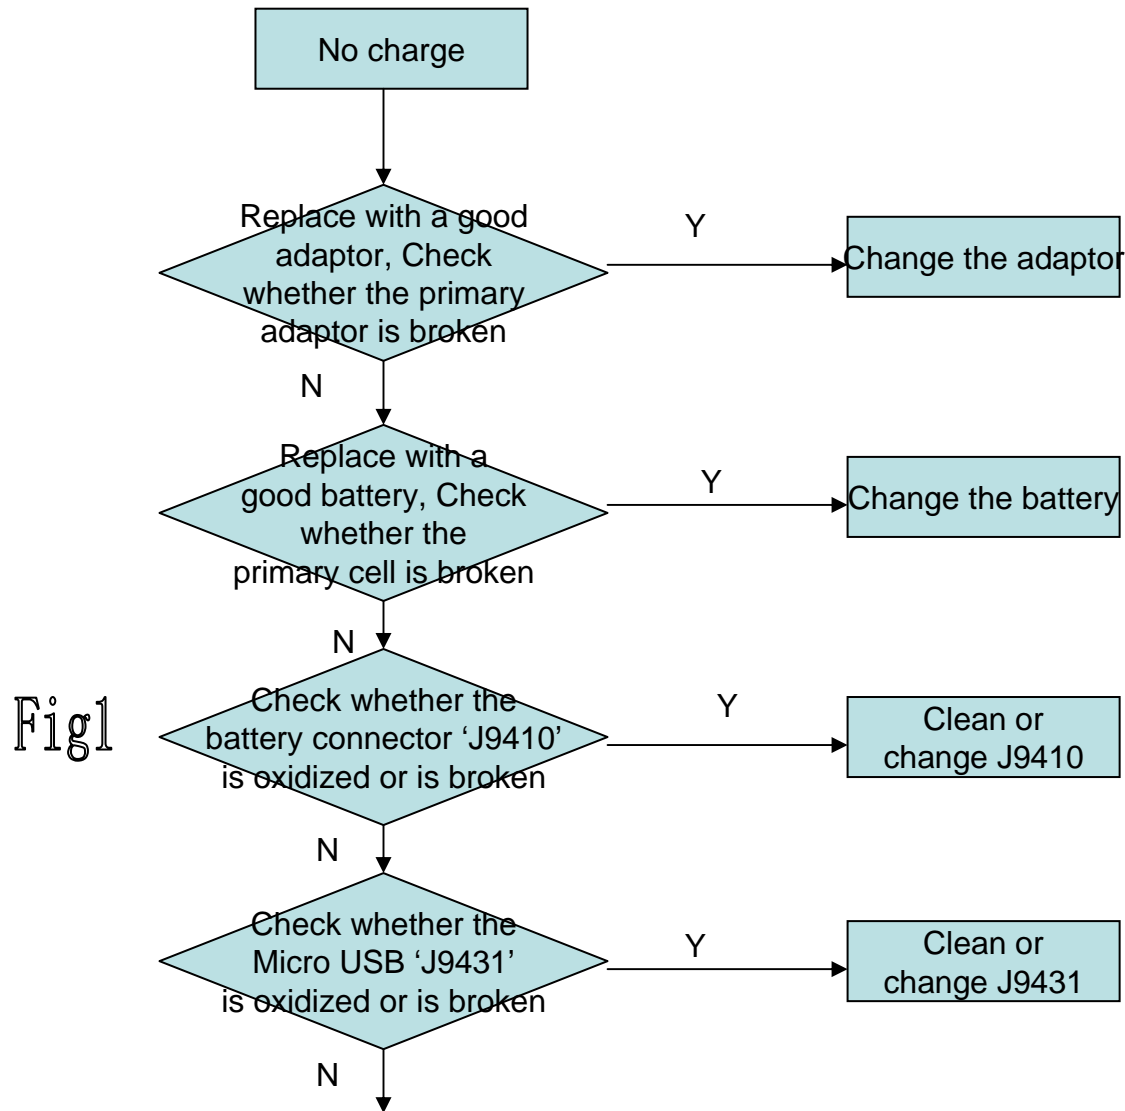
No charge

Replace with a good adaptor, Check whether the primary adaptor is broken

Y

Change the adaptor

N

Replace with a good battery, Check whether the primary cell is broken

Y

Change the battery

N

Fig1

Check whether the battery connector ‘J9410’ is oxidized or is broken

Y

Clean or change J9410

N

Check whether the Micro USB ‘J9431’ is oxidized or is broken

Y

Clean or change J9431

N